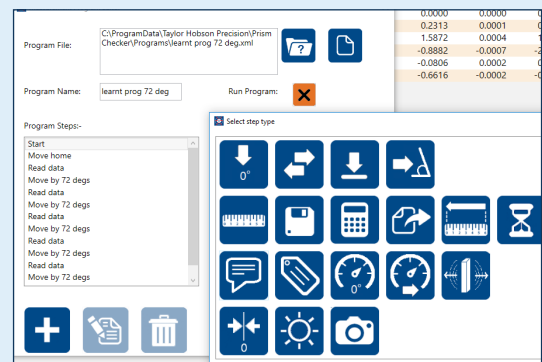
Program File:
C:\ProgramData\Taylor Hobson Precision\Prism Checker\Programs\learnt prog 72 deg.xml

Program Name: learnt prog 72 deg
Run Program:

Program Steps:-
Start
Move home
Read data
Move by 72 degs
Read data
Move by 72 degs
Read data
Move by 72 degs
Read data
Move by 72 degs
Read data
Move by 72 degs

| 0.0000 | 0.0000 |
|---|---|
| 0.2313 | 0.0001 |
| 1.5872 | 0.0004 |
| -0.8882 | -0.0007 |
| -0.0806 | 0.0002 |
| -0.6616 | -0.0002 |

Select step type
0°
0°
0